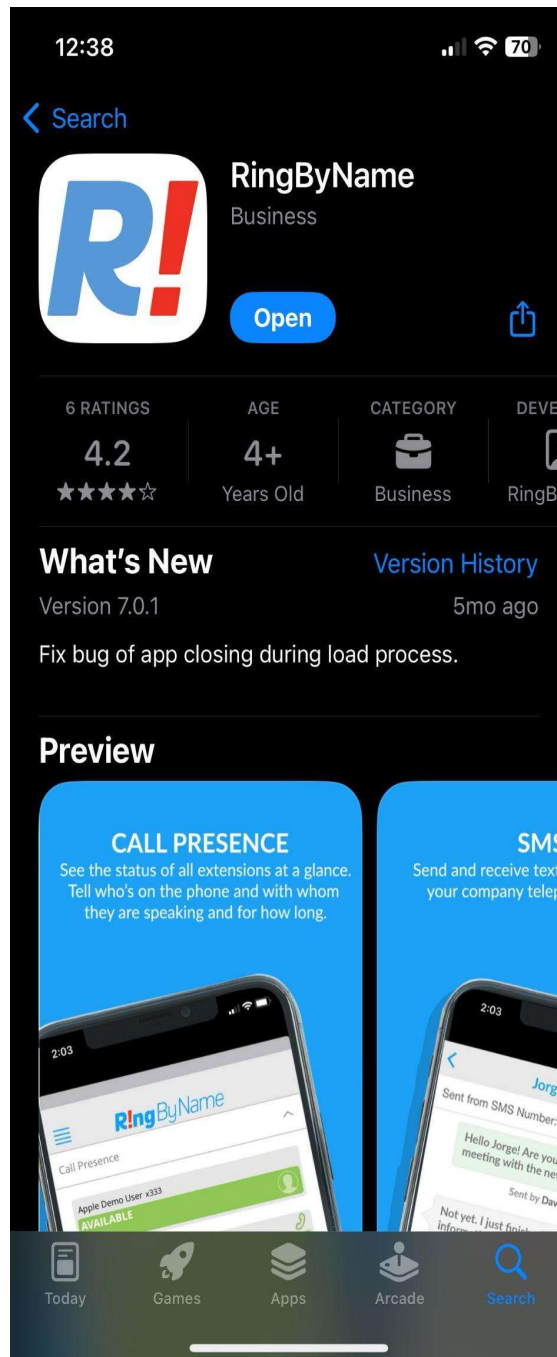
12:38

70

Search

R!

RingByName

Business

Open

6 RATINGS

4.2

★★★★☆

AGE

4+

Years Old

CATEGORY

Business

DEVE

RingB

What's New

Version History

Version 7.0.1

5mo ago

Fix bug of app closing during load process.

Preview

CALL PRESENCE

See the status of all extensions at a glance. Tell who's on the phone and with whom they are speaking and for how long.

2:03

RingByName

Call Presence

Apple Demo User x333

AVAILABLE

SMS

Send and receive text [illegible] your company telep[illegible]

2:03

Jorg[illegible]

Sent from SMS Number: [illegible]

Hello Jorge! Are you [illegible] meeting with the ne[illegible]

Sent by Dav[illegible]

Not yet, I just fini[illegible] inform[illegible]

Today

Games

Apps

Arcade

Search